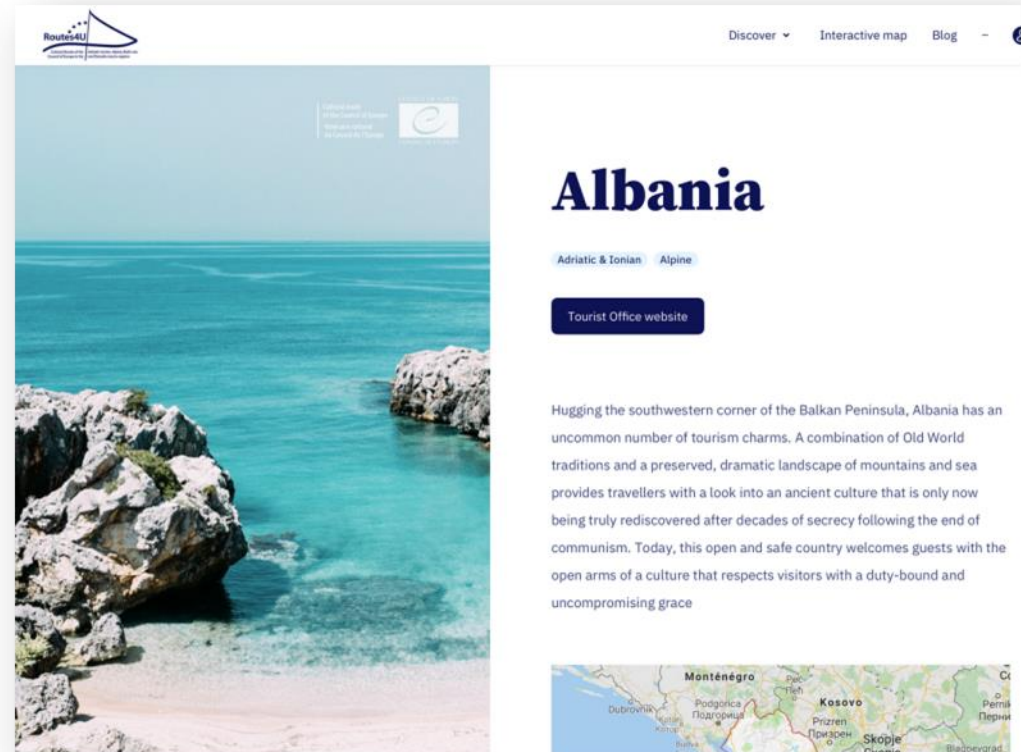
Routes4U

Discover Interactive map Blog –

Albania

Adriatic & Ionian Alpine

Tourist Office website

Hugging the southwestern corner of the Balkan Peninsula, Albania has an uncommon number of tourism charms. A combination of Old World traditions and a preserved, dramatic landscape of mountains and sea provides travellers with a look into an ancient culture that is only now being truly rediscovered after decades of secrecy following the end of communism. Today, this open and safe country welcomes guests with the open arms of a culture that respects visitors with a duty-bound and uncompromising grace

Monténégro Dubrovnik Podgorica Подгорица Kosovo Prizren Призрен Skopje